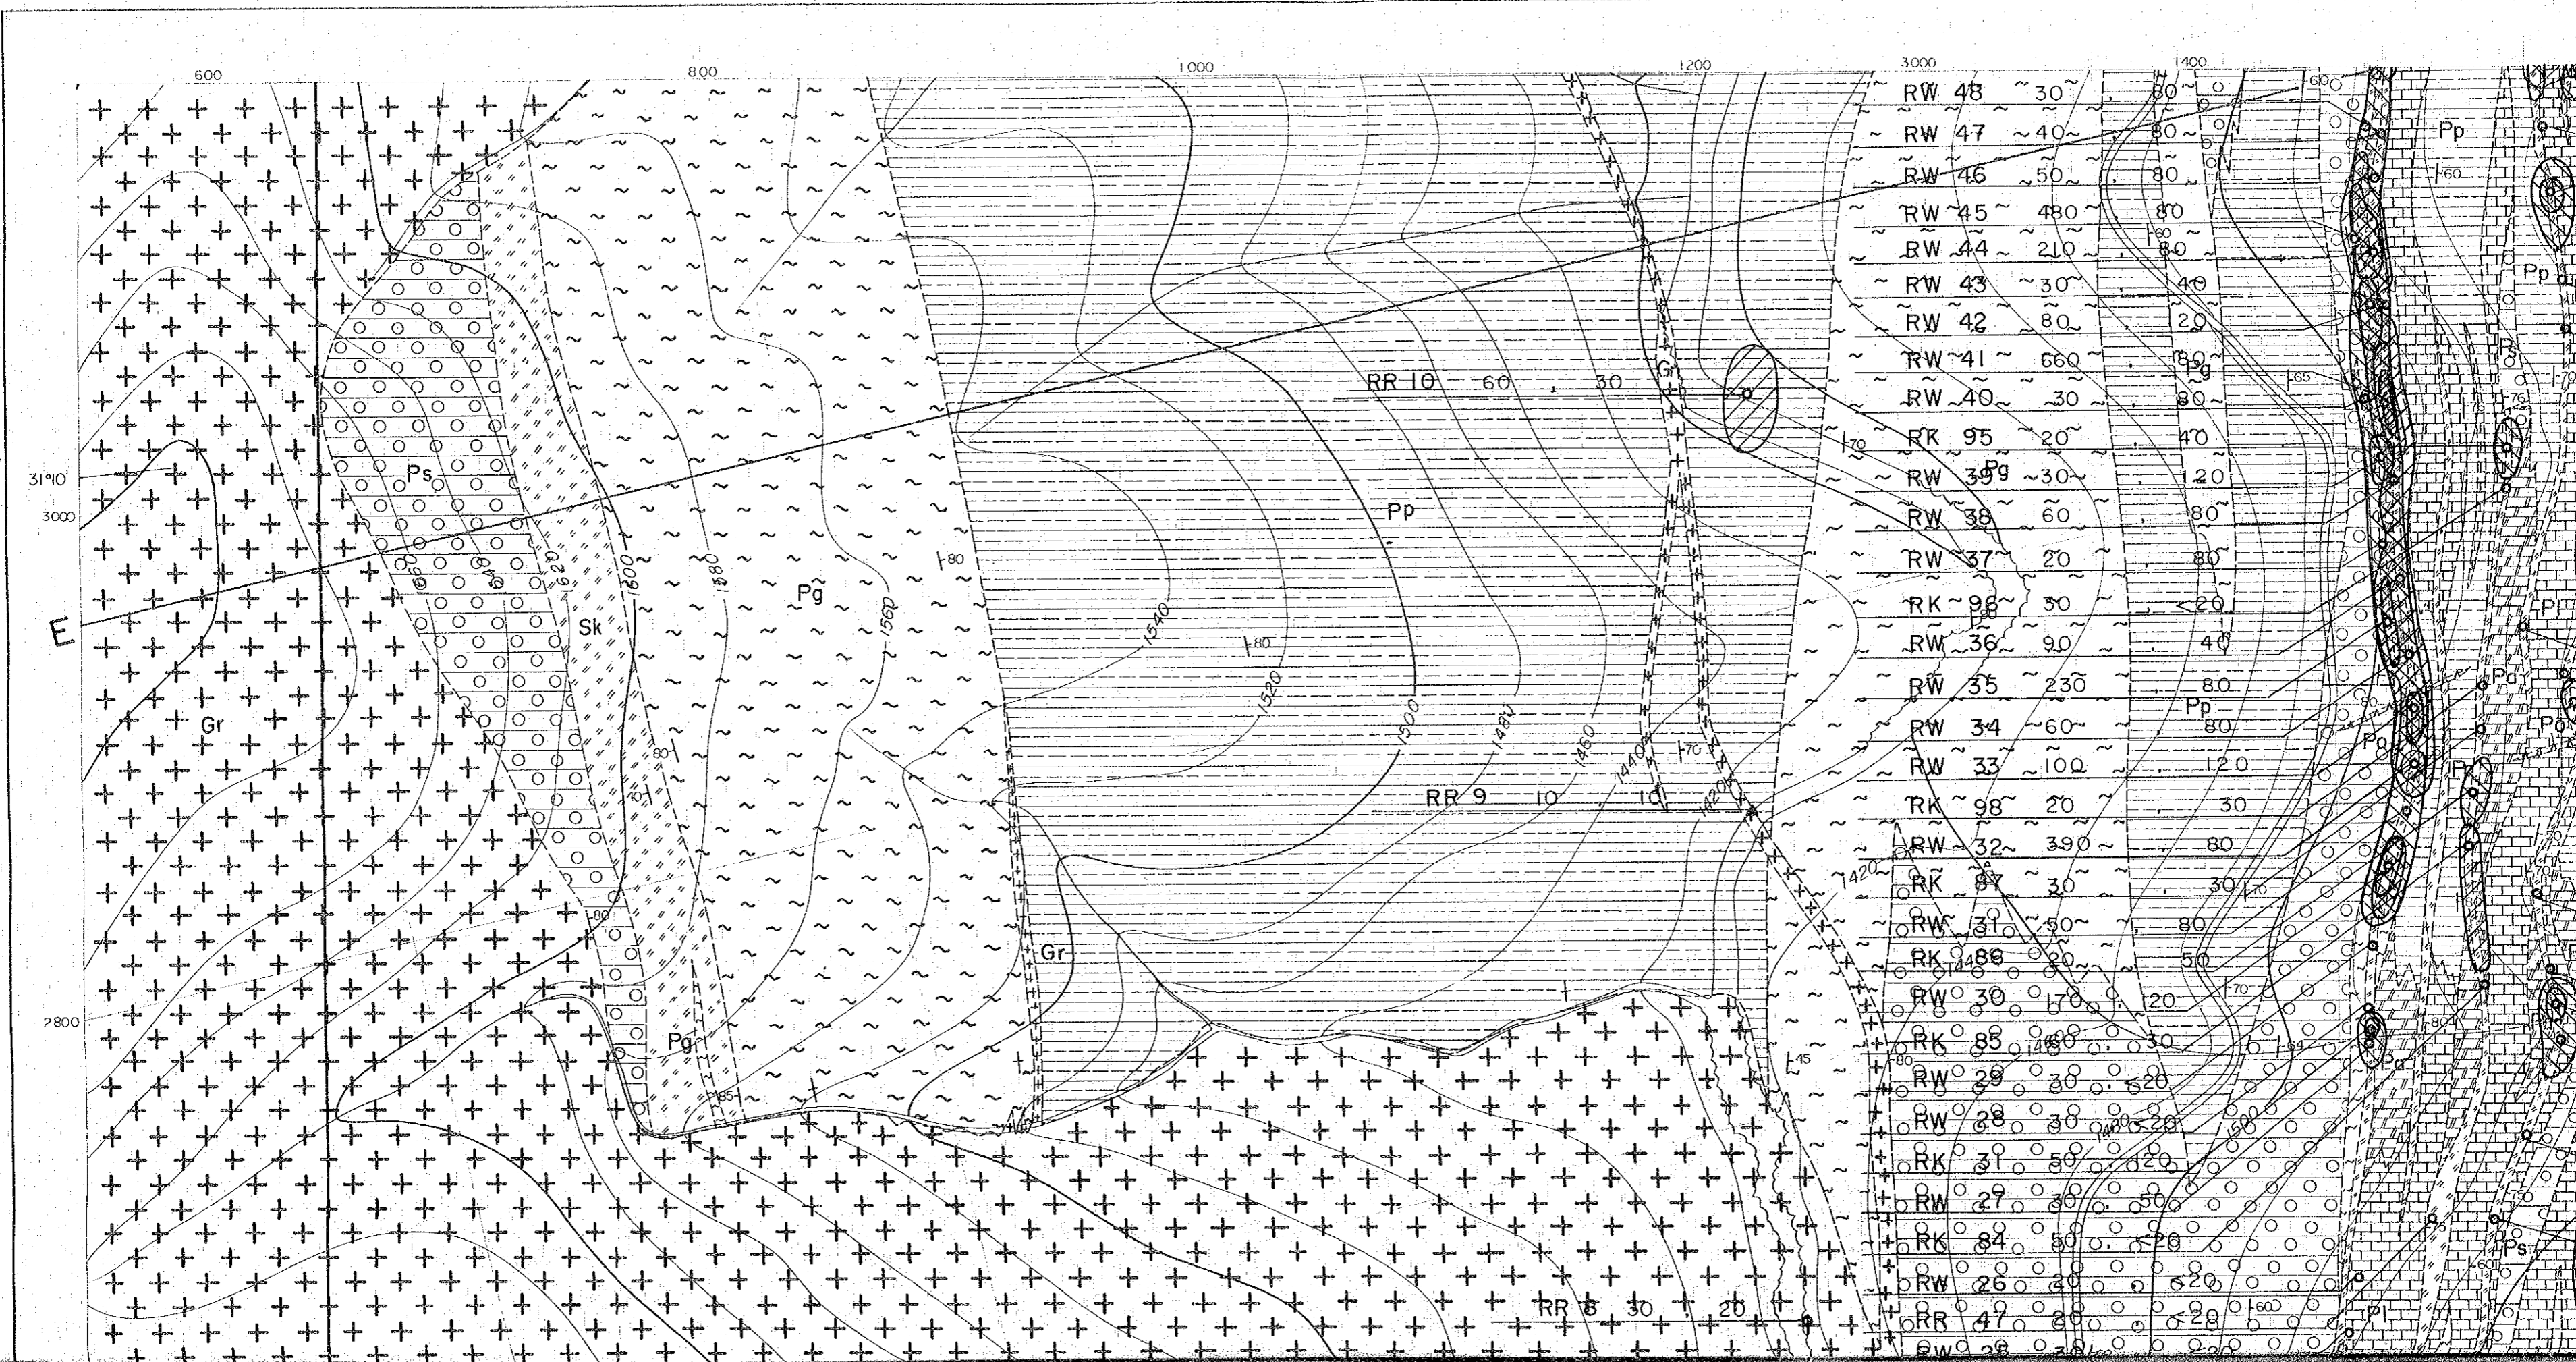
600
800
1000
1200
3000
1400

RW 48 30 80
RW 47 40 80
RW 46 50 80
RW 45 480 80
RW 44 210 80
RW 43 30 40
RW 42 80 20
RW 41 660 80
RW 40 30 80
RK 95 20 40
RW 39 30 120
RW 38 60 80
RW 37 20 80
RK 96 30 <20
RW 36 90 40
RW 35 230 80
RW 34 60 80
RW 33 100 120
RK 98 20 30
RW 32 390 80
RK 87 30 30
RW 31 50 80
RK 86 20 50
RW 30 170 120
RK 85 60 30
RW 29 30 <20
RW 28 30 <20
RK 31 50 <20
RW 27 30 50
RK 84 50 <20
RW 26 20 <20
RR 47 20 <20
RW 28

RR 10 60 30
RR 9 10 10
RR 8 30 20

31°10'
3000
2800
E

Gr
Ps
Sk
Pg
Pp
Pl
Ps
Gr
Pg
Pp
Pg
Gr
Pp
Pg
Pp
Po

1600
1580
1560
1540
1520
1500
1480
1460
1440
1420
1420
1460
1480
1500
1620
1640
1660

80
80
80
70
70
80
40
85
45
65
60
60
70
76
76
64
70
80
60
60